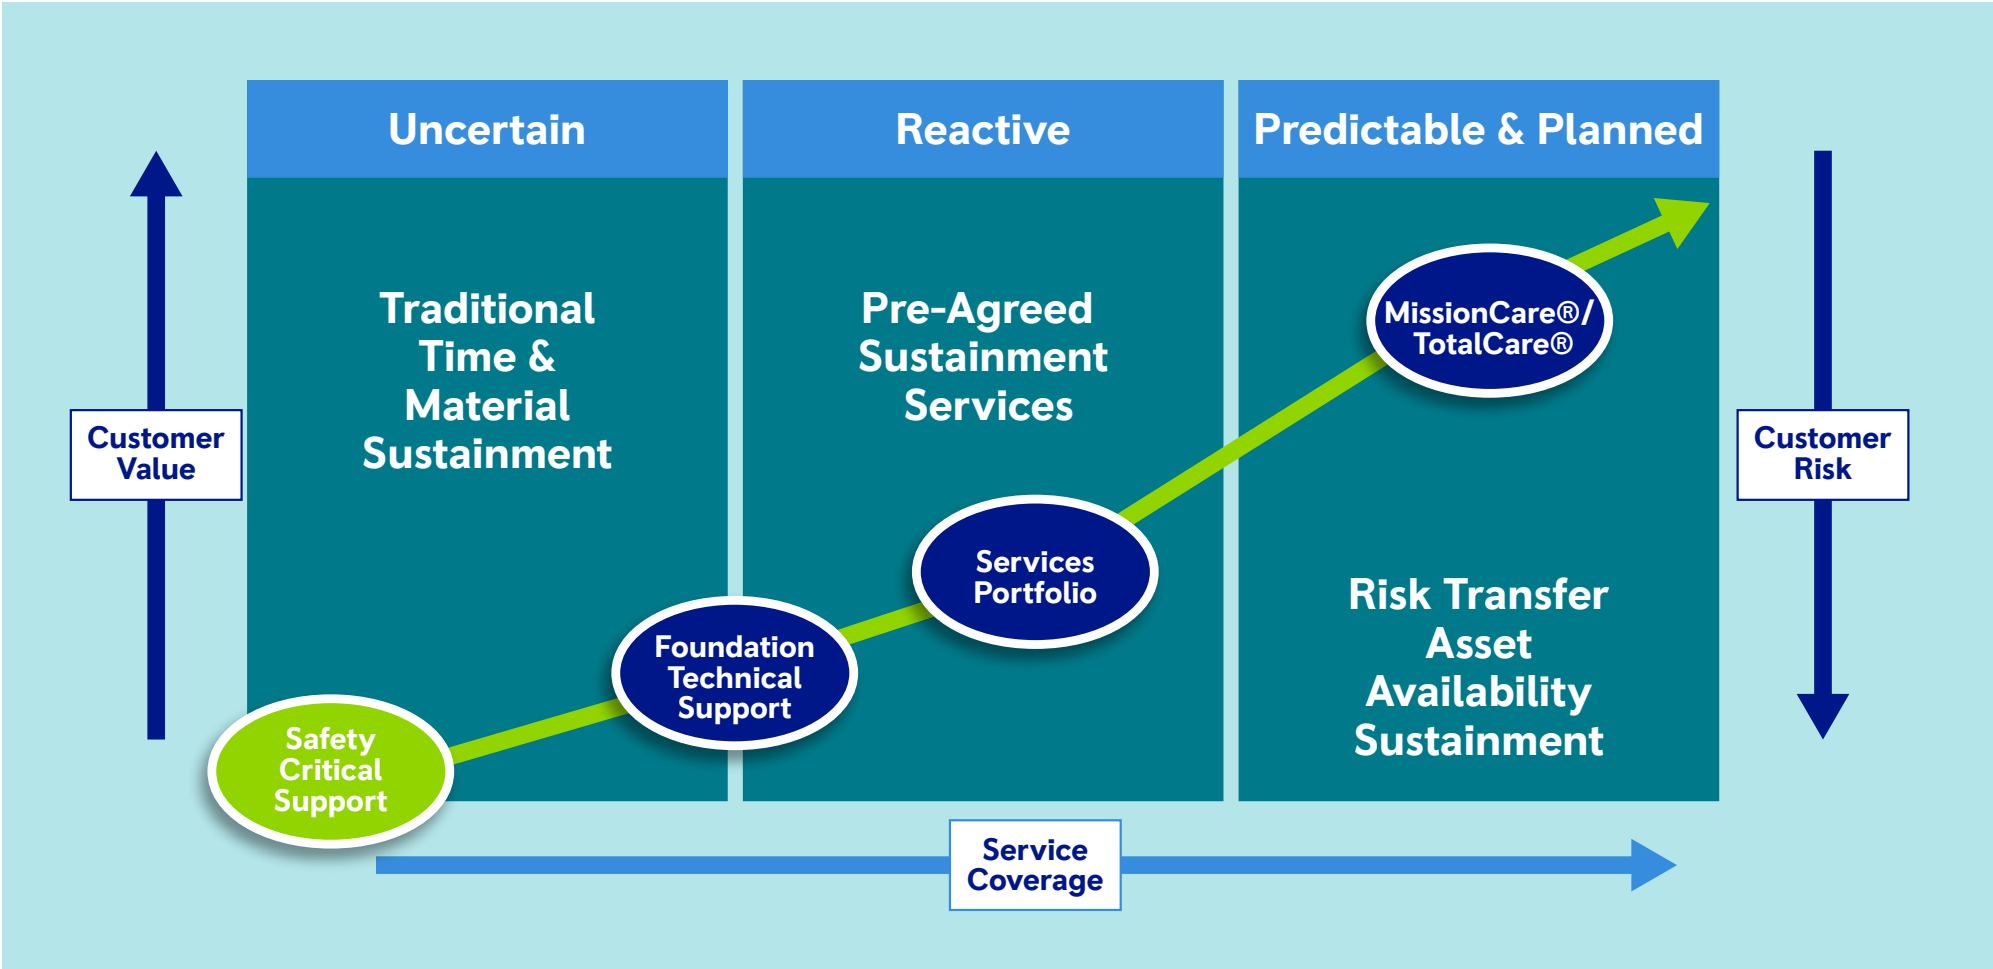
Uncertain

Reactive

Predictable & Planned

Customer Value

Traditional Time & Material Sustainment

Pre-Agreed Sustainment Services

MissionCare®/ TotalCare®

Customer Risk

Services Portfolio

Foundation Technical Support

Risk Transfer Asset Availability Sustainment

Safety Critical Support

Service Coverage